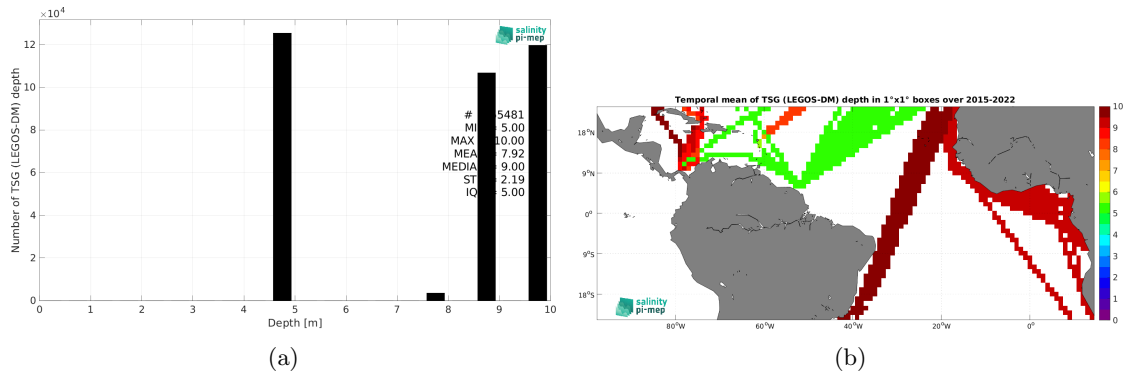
$\times10^4$

salinity pi-mep

Number of TSG (LEGOS-DM) depth

12
10
8
6
4
2
0

# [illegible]5481
MI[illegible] 5.00
MAX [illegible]10.00
MEA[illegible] 7.92
MEDIA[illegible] 9.00
ST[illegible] 2.19
IQ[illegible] 5.00

0 1 2 3 4 5 6 7 8 9 10
Depth [m]

(a)

Temporal mean of TSG (LEGOS-DM) depth in 1°x1° boxes over 2015-2022

18°N
9°N
0°
9°S
18°S

80°W 60°W 40°W 20°W 0°

salinity pi-mep

10
9
8
7
6
5
4
3
2
1
0

(b)